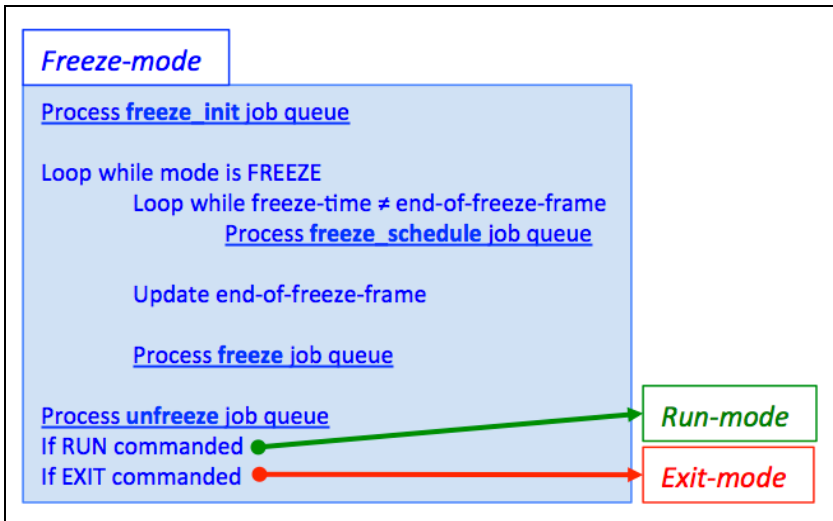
Freeze-mode

Process **freeze_init** job queue

Loop while mode is FREEZE

Loop while freeze-time ≠ end-of-freeze-frame

Process **freeze_schedule** job queue

Update end-of-freeze-frame

Process **freeze** job queue

Process **unfreeze** job queue

If RUN commanded

If EXIT commanded

Run-mode

Exit-mode